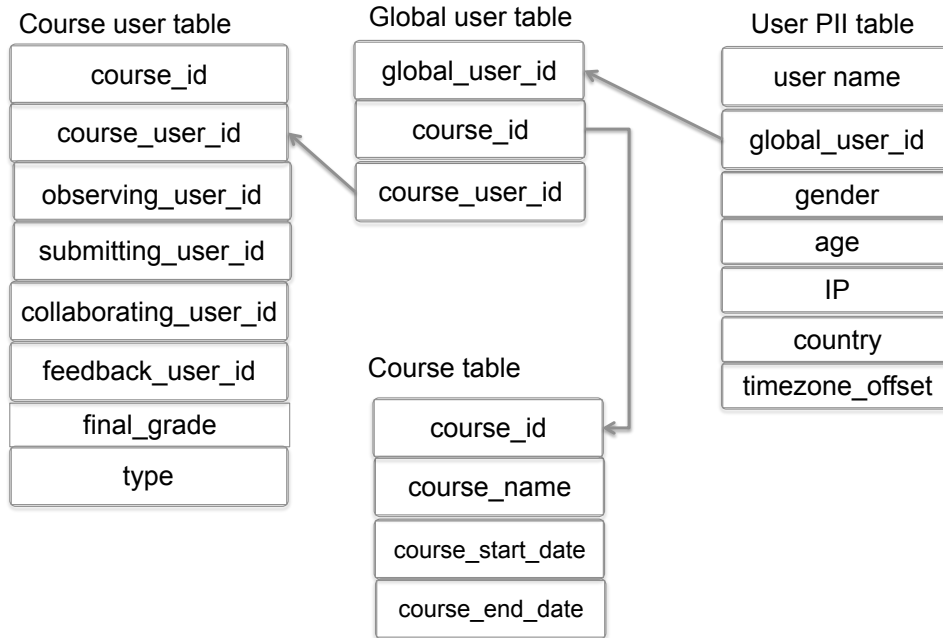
Course user table

course_id

course_user_id

observing_user_id

submitting_user_id

collaborating_user_id

feedback_user_id

final_grade

type

Global user table

global_user_id

course_id

course_user_id

User PII table

user name

global_user_id

gender

age

IP

country

timezone_offset

Course table

course_id

course_name

course_start_date

course_end_date